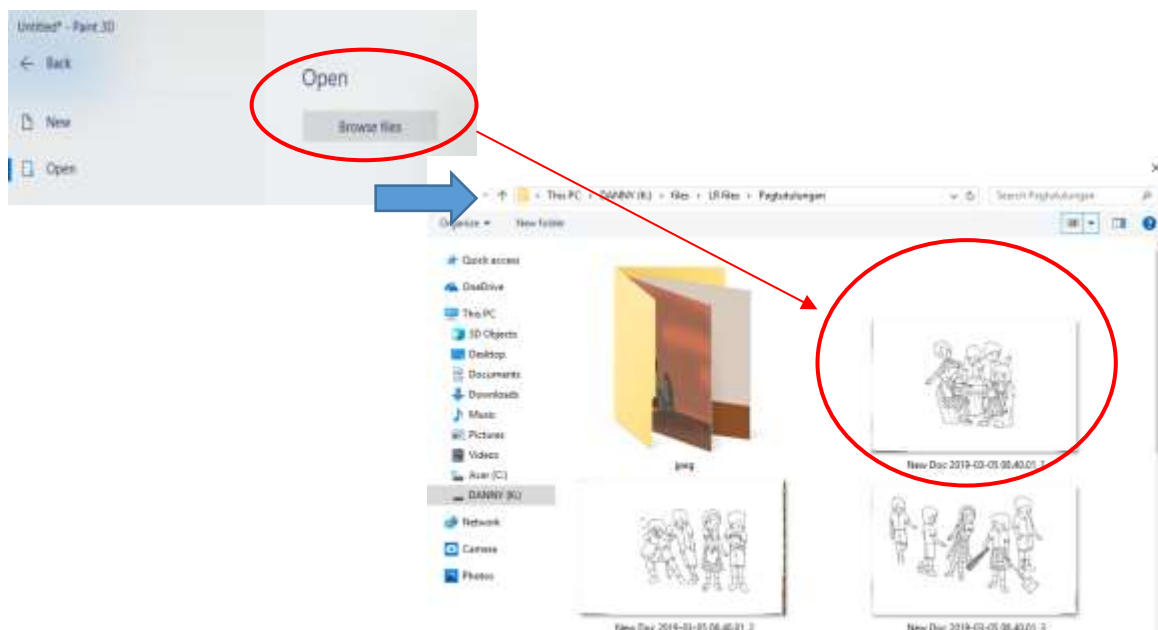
Untitled* - Paint 3D

← Back

New

Open

Open

Browse files

This PC › DANNY (K:) › files › LR files › Pagtutulungan

Search Pagtutulungan

Organize ▾ New folder

Quick access

OneDrive

This PC

3D Objects

Desktop

Documents

Downloads

Music

Pictures

Videos

Acer (C:)

DANNY (K:)

Network

Camera

Photos

jpeg

New Doc 2019-03-05 08.40.01_1

New Doc 2019-03-05 08.40.01_2

New Doc 2019-03-05 08.40.01_3